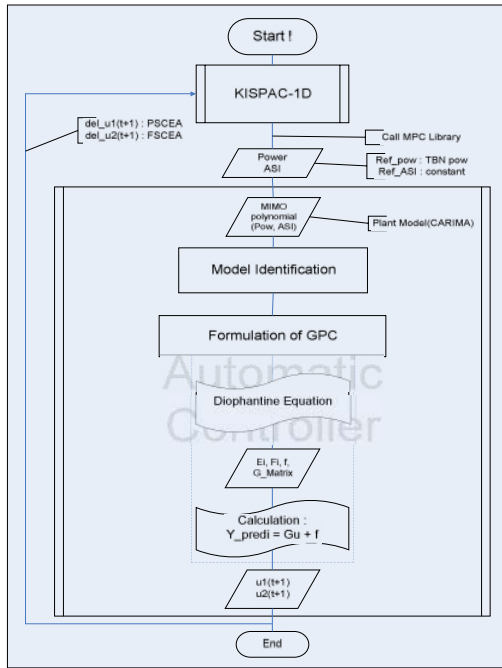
Start !

KISPAC-1D

del_u1(t+1) : PSCEA
del_u2(t+1) : FSCEA

Call MPC Library

Power
ASI

Ref_pow : TBN pow
Ref_ASI : constant

MIMO polynomial (Pow, ASI)

Plant Model(CARIMA)

Model Identification

Formulation of GPC

Automatic Controller

Diophantine Equation

Ei, Fi, f, G_Matrix

Calculation :
Y_predi = Gu + f

u1(t+1)
u2(t+1)

End